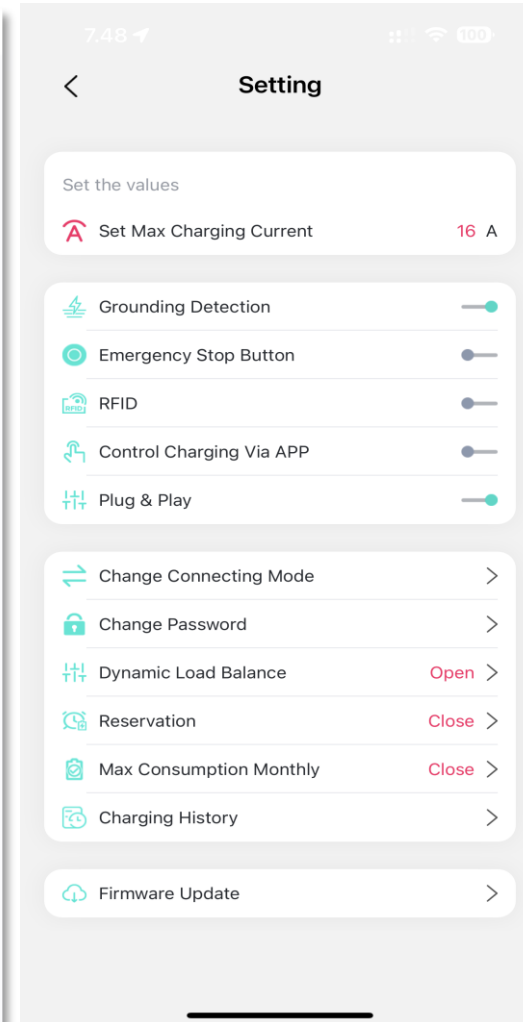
7:48

100

Setting

Set the values

Set Max Charging Current 16 A

Grounding Detection

Emergency Stop Button

RFID

Control Charging Via APP

Plug & Play

Change Connecting Mode

Change Password

Dynamic Load Balance Open

Reservation Close

Max Consumption Monthly Close

Charging History

Firmware Update